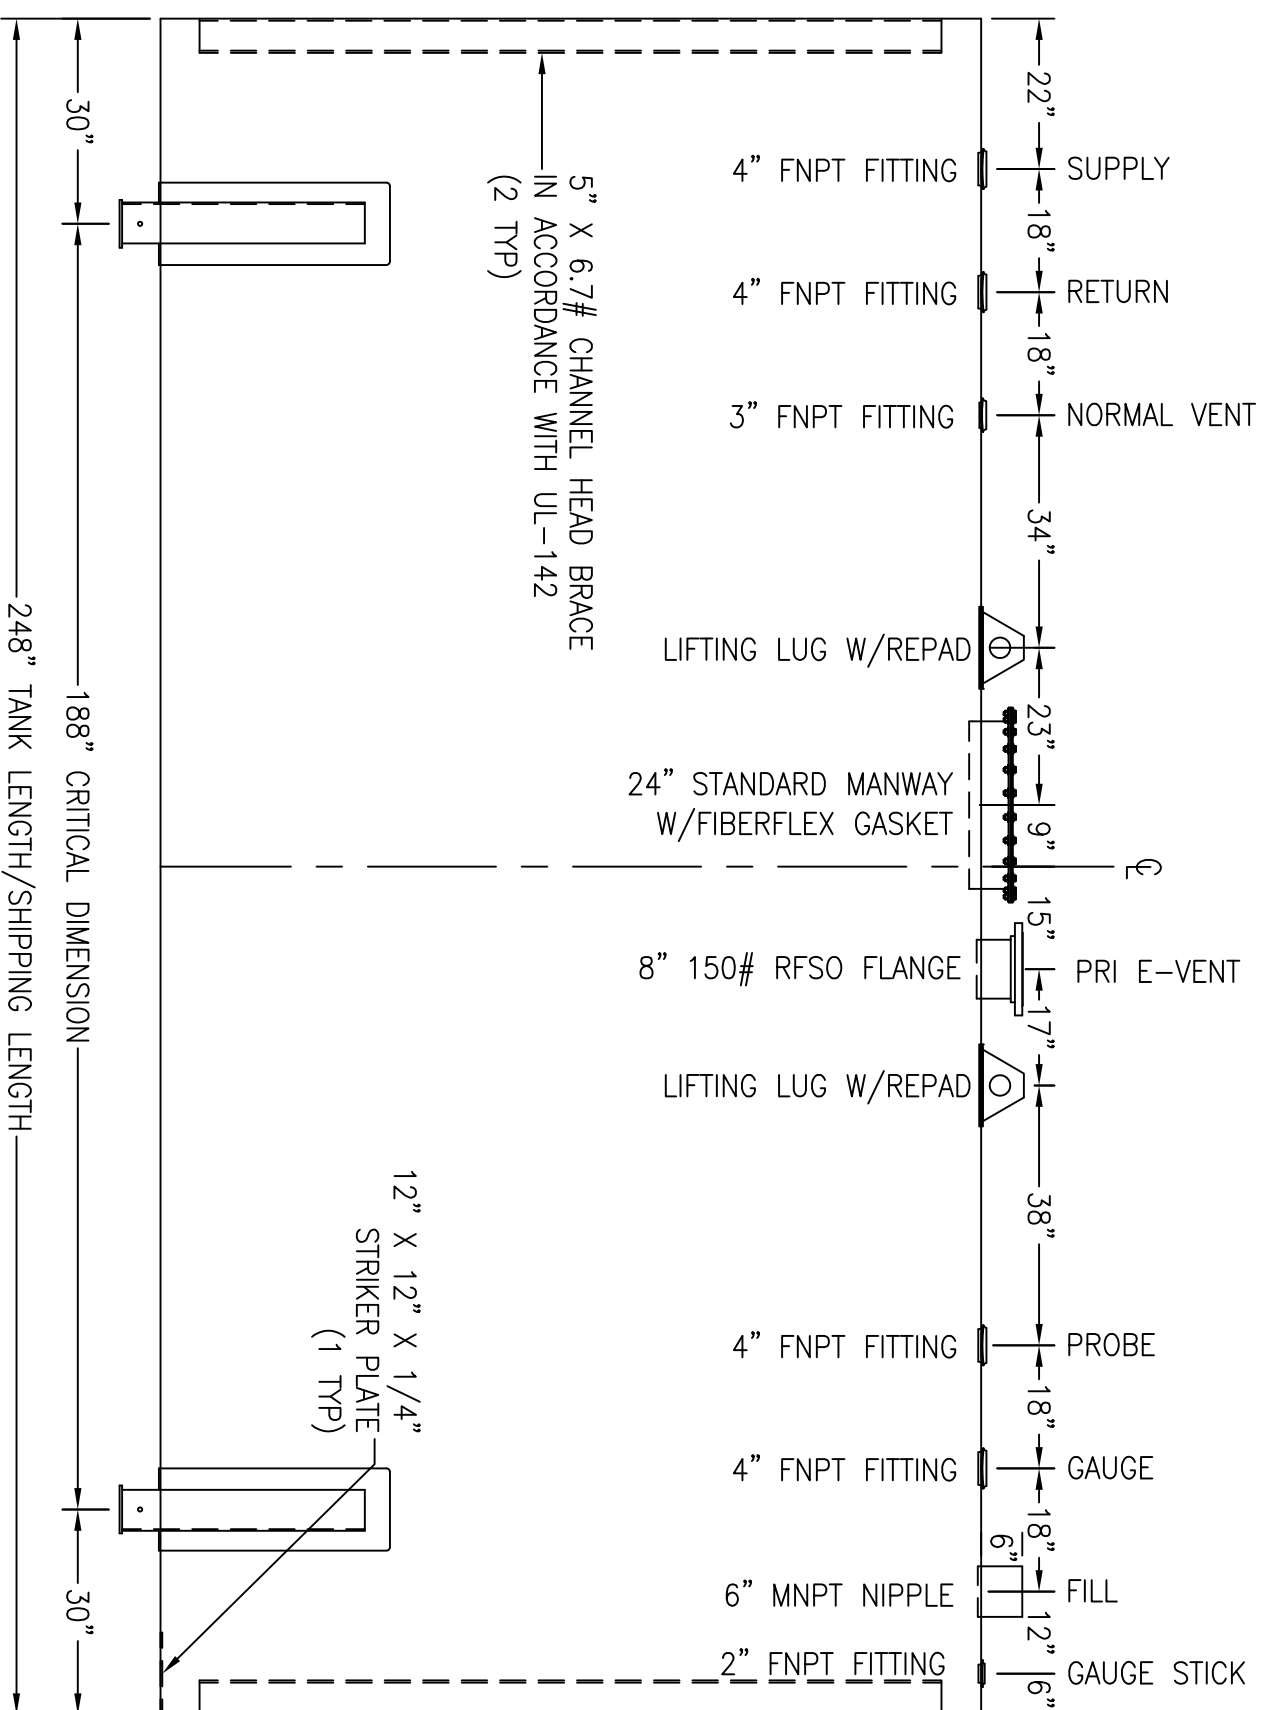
30"

248" TANK LENGTH/SHIPPING LENGTH

188" CRITICAL DIMENSION

30"

5" X 6.7# CHANNEL HEAD BRACE IN ACCORDANCE WITH UL-142 (2 TYP)

12" X 12" X 1/4" STRIKER PLATE (1 TYP)

22"

4" FNPT FITTING SUPPLY

18"

4" FNPT FITTING RETURN

18"

3" FNPT FITTING NORMAL VENT

34"

LIFTING LUG W/REPAD

23"

24" STANDARD MANWAY W/FIBERFLEX GASKET

9"

℄

15"

8" 150# RFSO FLANGE PRI E-VENT

17"

LIFTING LUG W/REPAD

38"

4" FNPT FITTING PROBE

18"

4" FNPT FITTING GAUGE

18"

6"

6" MNPT NIPPLE FILL

12"

2" FNPT FITTING GAUGE STICK

6"